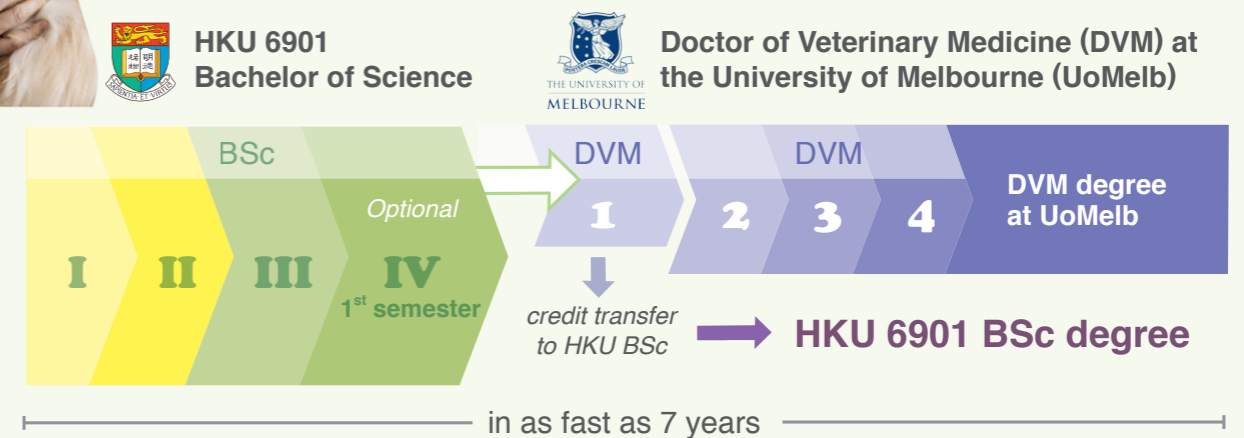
格物明德
SAPIENTIA ET VIRTUS

HKU 6901
Bachelor of Science

THE UNIVERSITY OF MELBOURNE

Doctor of Veterinary Medicine (DVM) at the University of Melbourne (UoMelb)

BSc

I

II

III

Optional

IV
1$^{st}$ semester

DVM

1

credit transfer to HKU BSc

HKU 6901 BSc degree

DVM

2

3

4

DVM degree at UoMelb

in as fast as 7 years